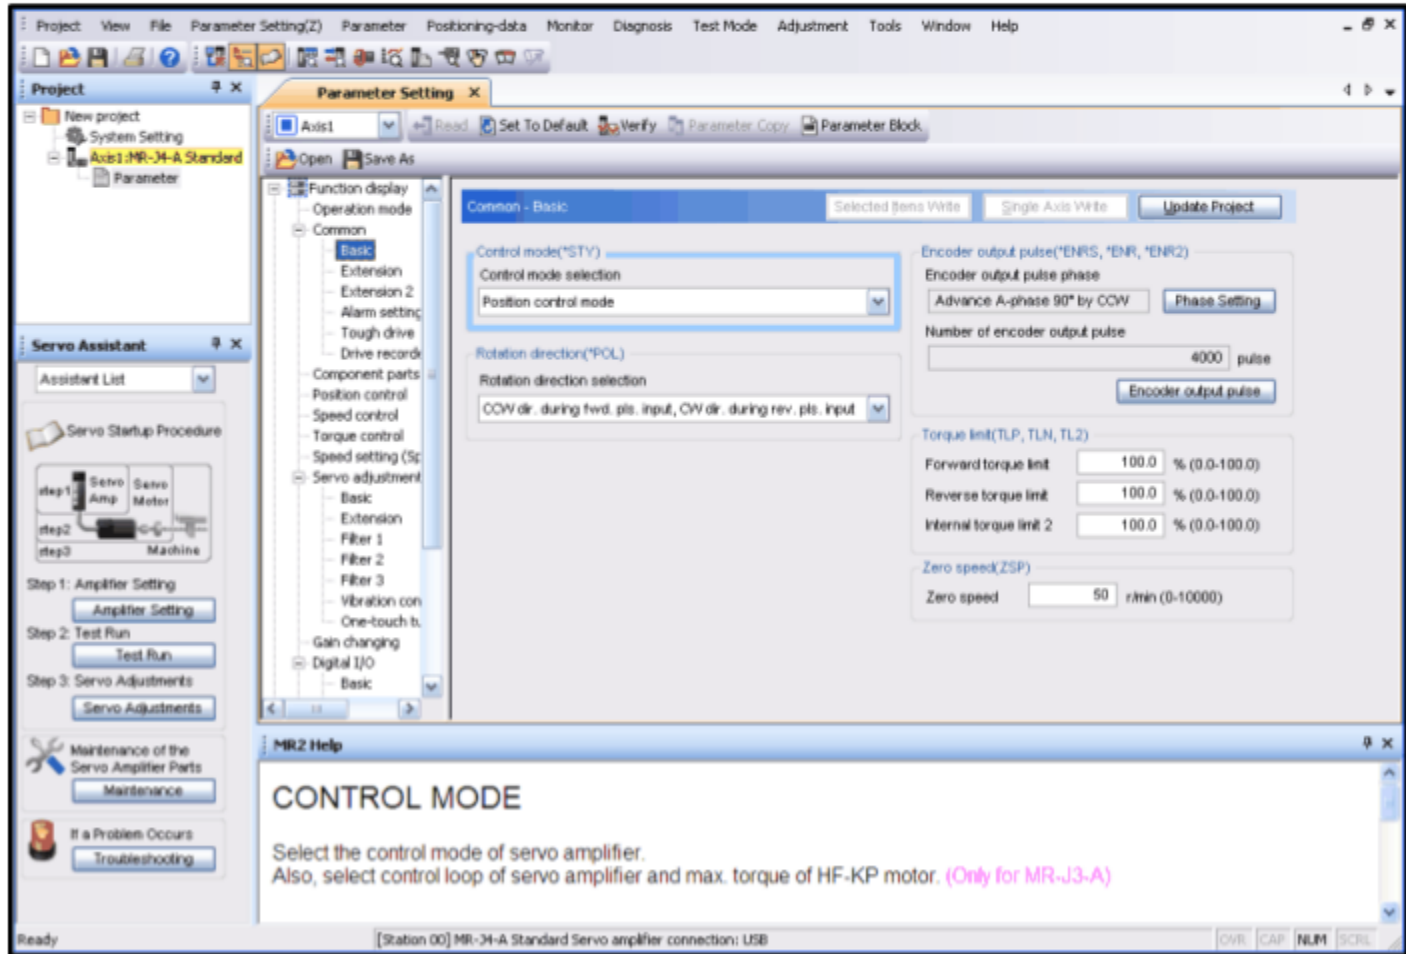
Project View File Parameter Setting(Z) Parameter Positioning-data Monitor Diagnosis Test Mode Adjustment Tools Window Help

Project

New project
System Setting
Axis1:MR-J4-A Standard
Parameter

Parameter Setting

Axis1
Read
Set To Default
Verify
Parameter Copy
Parameter Block

Open
Save As

Function display
Operation mode
Common
Basic
Extension
Extension 2
Alarm setting
Tough drive
Drive recorde
Component parts
Position control
Speed control
Torque control
Speed setting (Sp
Servo adjustment
Basic
Extension
Filter 1
Filter 2
Filter 3
Vibration con
One-touch tu
Gain changing
Digital I/O
Basic

Common - Basic
Selected Items Write
Single Axis Write
Update Project

Control mode(*STY)
Control mode selection
Position control mode

Rotation direction(*POL)
Rotation direction selection
CCW dir. during fwd. pls. input, CW dir. during rev. pls. input

Encoder output pulse(*ENRS, *ENR, *ENR2)
Encoder output pulse phase
Advance A-phase 90° by CCW
Phase Setting
Number of encoder output pulse
4000 pulse
Encoder output pulse

Torque limit(TLP, TLN, TL2)
Forward torque limit 100.0 % (0.0-100.0)
Reverse torque limit 100.0 % (0.0-100.0)
Internal torque limit 2 100.0 % (0.0-100.0)

Zero speed(ZSP)
Zero speed 50 r/min (0-10000)

Servo Assistant
Assistant List
Servo Startup Procedure
step1 Servo Amp Servo Motor
step2
step3 Machine
Step 1: Amplifier Setting
Amplifier Setting
Step 2: Test Run
Test Run
Step 3: Servo Adjustments
Servo Adjustments
Maintenance of the Servo Amplifier Parts
Maintenance
If a Problem Occurs
Troubleshooting

MR2 Help

CONTROL MODE

Select the control mode of servo amplifier.
Also, select control loop of servo amplifier and max. torque of HF-KP motor. (Only for MR-J3-A)

Ready
[Station 00] MR-J4-A Standard Servo amplifier connection: USB
OVR CAP NUM SCRL